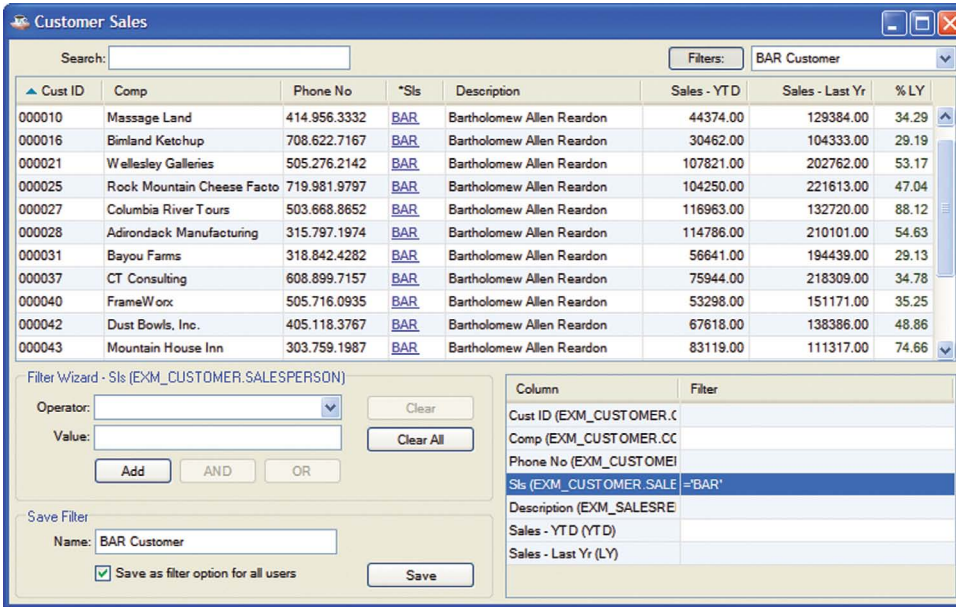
Customer Sales

Search:

Filters: BAR Customer

| Cust ID | Comp | Phone No | *Sls | Description | Sales - YTD | Sales - Last Yr | %LY |
|---|---|---|---|---|---|---|---|
| 000010 | Massage Land | 414.956.3332 | BAR | Bartholomew Allen Reardon | 44374.00 | 129384.00 | 34.29 |
| 000016 | Bimland Ketchup | 708.622.7167 | BAR | Bartholomew Allen Reardon | 30462.00 | 104333.00 | 29.19 |
| 000021 | Wellesley Galleries | 505.276.2142 | BAR | Bartholomew Allen Reardon | 107821.00 | 202762.00 | 53.17 |
| 000025 | Rock Mountain Cheese Facto | 719.981.9797 | BAR | Bartholomew Allen Reardon | 104250.00 | 221613.00 | 47.04 |
| 000027 | Columbia River Tours | 503.668.8652 | BAR | Bartholomew Allen Reardon | 116963.00 | 132720.00 | 88.12 |
| 000028 | Adirondack Manufacturing | 315.797.1974 | BAR | Bartholomew Allen Reardon | 114786.00 | 210101.00 | 54.63 |
| 000031 | Bayou Farms | 318.842.4282 | BAR | Bartholomew Allen Reardon | 56641.00 | 194439.00 | 29.13 |
| 000037 | CT Consulting | 608.899.7157 | BAR | Bartholomew Allen Reardon | 75944.00 | 218309.00 | 34.78 |
| 000040 | FrameWorx | 505.716.0935 | BAR | Bartholomew Allen Reardon | 53298.00 | 151171.00 | 35.25 |
| 000042 | Dust Bowls, Inc. | 405.118.3767 | BAR | Bartholomew Allen Reardon | 67618.00 | 138386.00 | 48.86 |
| 000043 | Mountain House Inn | 303.759.1987 | BAR | Bartholomew Allen Reardon | 83119.00 | 111317.00 | 74.66 |

Filter Wizard - Sls (EXM_CUSTOMER.SALESPERSON)

Operator:

Value:

Clear

Clear All

Add AND OR

Save Filter

Name: BAR Customer

Save as filter option for all users

Save

| Column | Filter |
|---|---|
| Cust ID (EXM_CUSTOMER.( | |
| Comp (EXM_CUSTOMER.CC | |
| Phone No (EXM_CUSTOMEI | |
| Sls (EXM_CUSTOMER.SALE | ='BAR' |
| Description (EXM_SALESRE | |
| Sales - YTD (YTD) | |
| Sales - Last Yr (LY) | |